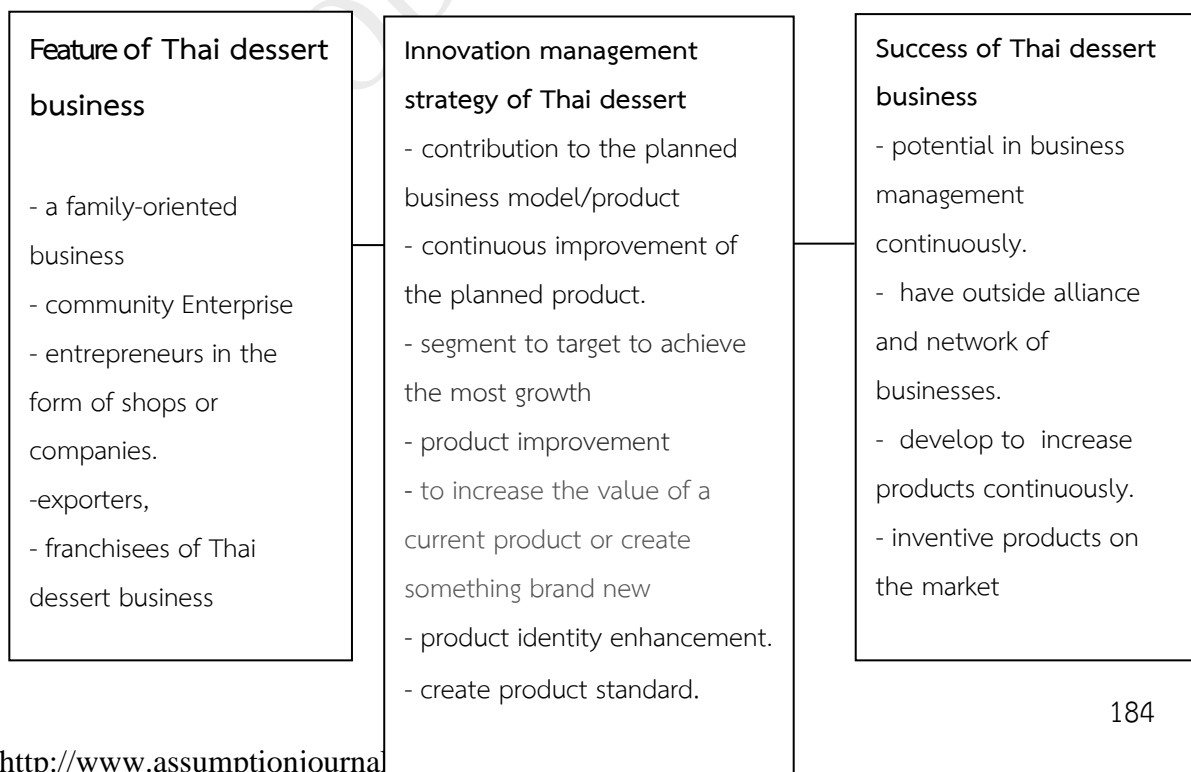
Feature of Thai dessert business

- a family-oriented business
- community Enterprise
- entrepreneurs in the form of shops or companies.
-exporters,
- franchisees of Thai dessert business

Innovation management strategy of Thai dessert
- contribution to the planned business model/product
- continuous improvement of the planned product.
- segment to target to achieve the most growth
- product improvement
- to increase the value of a current product or create something brand new
- product identity enhancement.
- create product standard.

Success of Thai dessert business
- potential in business management continuously.
- have outside alliance and network of businesses.
- develop to increase products continuously.
- inventive products on the market

184

http://www.assumptionjournal